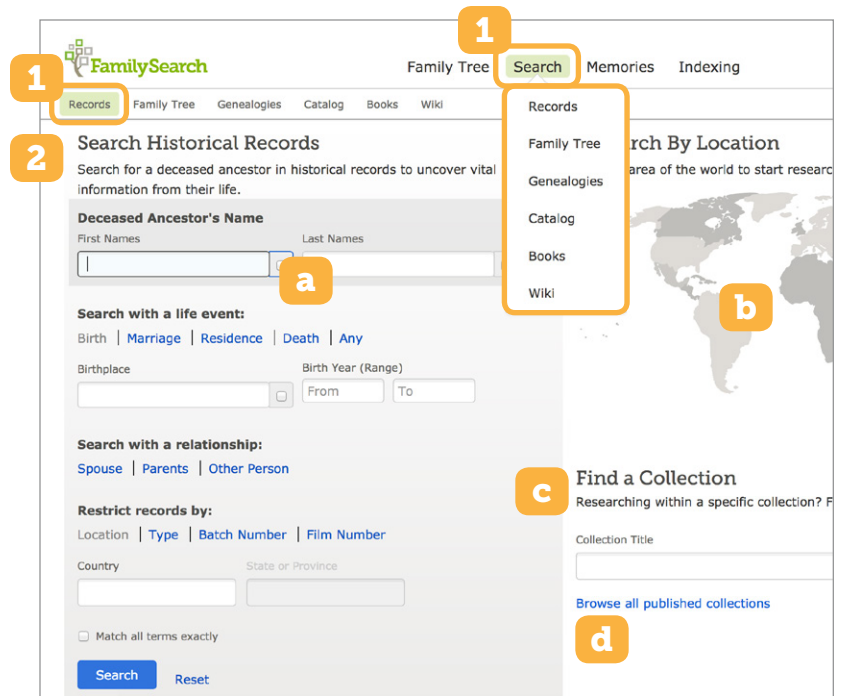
1
FamilySearch
Family Tree
1
Search
Memories
Indexing

Records
Family Tree
Genealogies
Catalog
Books
Wiki

Records
Family Tree
Genealogies
Catalog
Books
Wiki

2
Search Historical Records
Search for a deceased ancestor in historical records to uncover vital information from their life.

Deceased Ancestor's Name
First Names
Last Names
a

Search with a life event:
Birth | Marriage | Residence | Death | Any
Birthplace
Birth Year (Range)
From
To

Search with a relationship:
Spouse | Parents | Other Person

Restrict records by:
Location | Type | Batch Number | Film Number
Country
State or Province
Match all terms exactly
Search
Reset

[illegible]rch By Location
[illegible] area of the world to start researc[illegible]
b

Find a Collection
c
Researching within a specific collection? F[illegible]
Collection Title
Browse all published collections
d